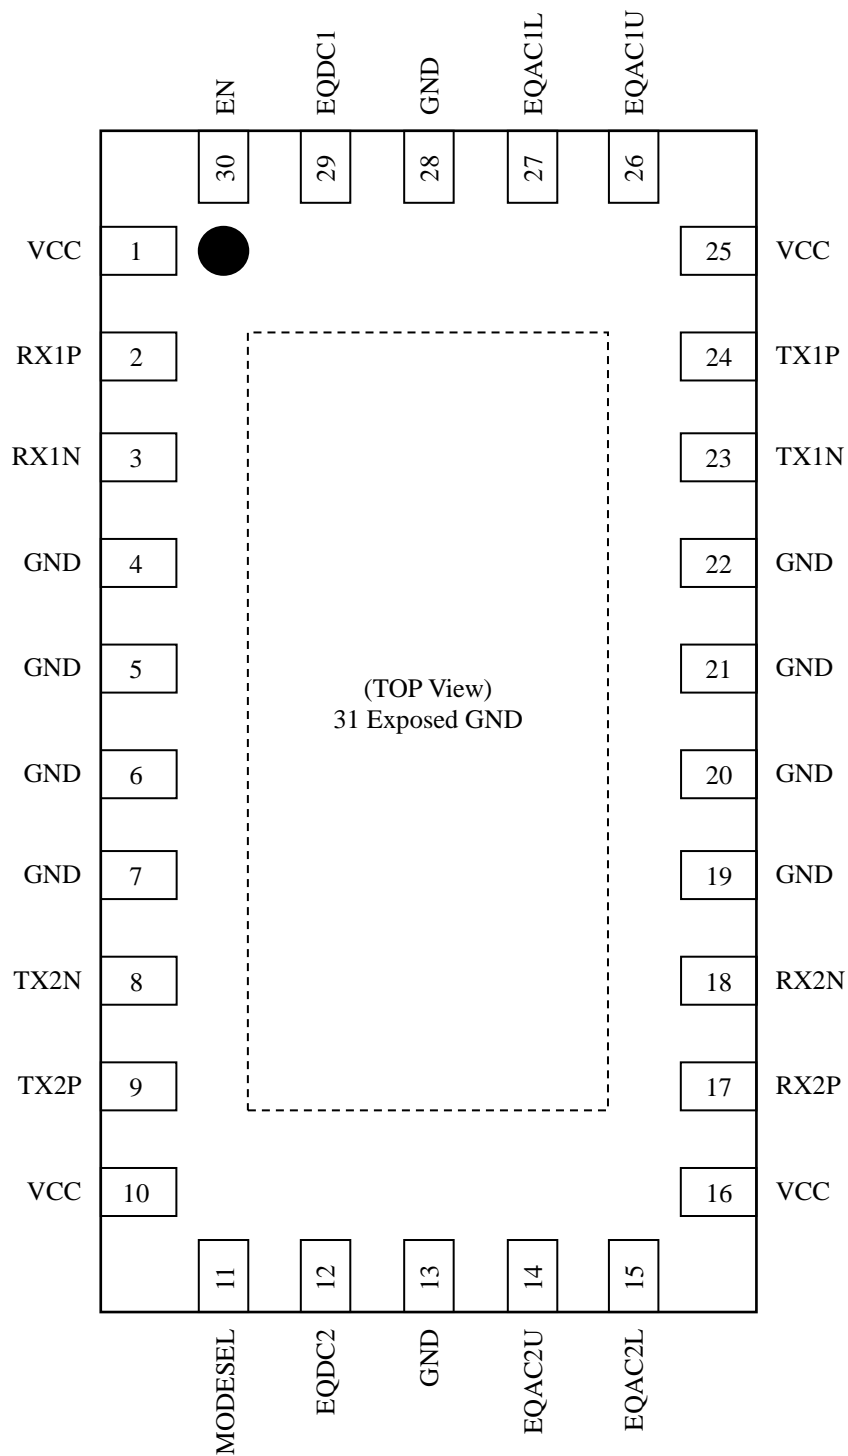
EN EQDC1 GND EQAC1L EQAC1U

30 29 28 27 26

VCC 1
RX1P 2
RX1N 3
GND 4
GND 5
GND 6
GND 7
TX2N 8
TX2P 9
VCC 10

25 VCC
24 TX1P
23 TX1N
22 GND
21 GND
20 GND
19 GND
18 RX2N
17 RX2P
16 VCC

(TOP View)
31 Exposed GND

11 12 13 14 15

MODESEL EQDC2 GND EQAC2U EQAC2L